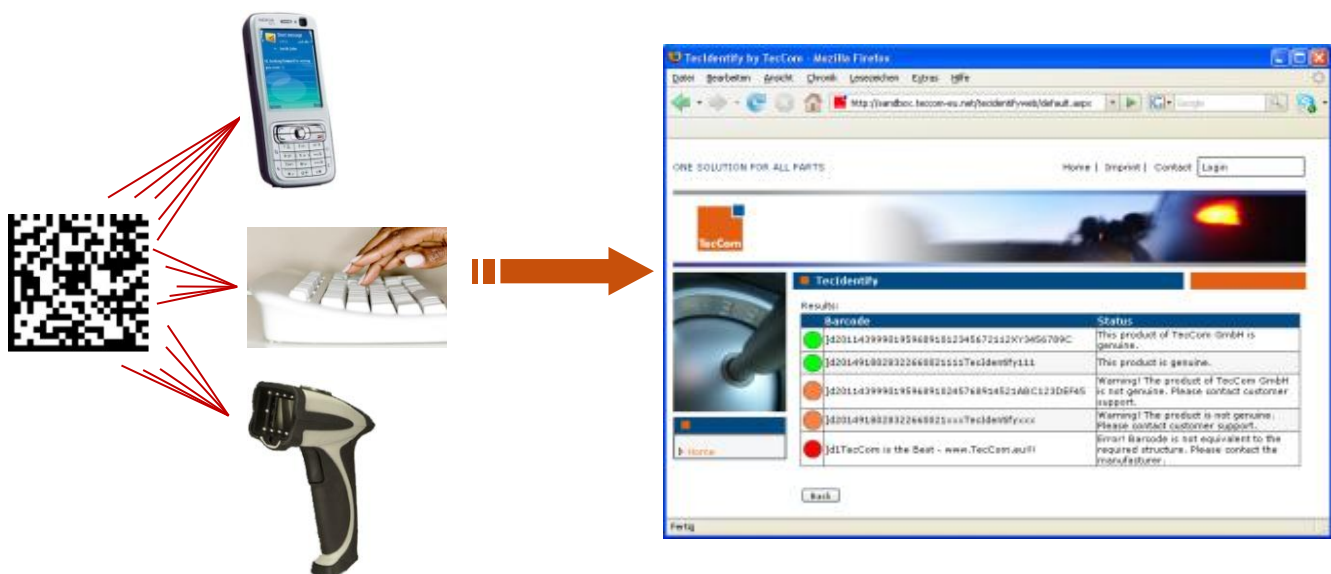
TecIdentify by TecCom - Mozilla Firefox

Datei Bearbeiten Ansicht Chronik Lesezeichen Extras Hilfe

http://sandbox.teccom-eu.net/tecidentifyweb/default.aspx

Google

ONE SOLUTION FOR ALL PARTS

Home | Imprint | Contact | Login

TecCom

TecIdentify

Results:

| | Barcode | Status |
|---|---|---|
| | ]d2011439990195968918123456721123456789C | This product of TecCom GmbH is genuine. |
| | ]d201491802832266882111TecIdentify111 | This product is genuine. |
| | ]d2011439990195968918245768914521ABC123DEF45 | Warning! The product of TecCom GmbH is not genuine. Please contact customer support. |
| | ]d201491802832266882xxxTecIdentifyxxx | Warning! The product is not genuine. Please contact customer support. |
| | ]d1TecCom is the Best - www.TecCom.eu!!! | Error! Barcode is not equivalent to the required structure. Please contact the manufacturer. |

Home

Back

Fertig